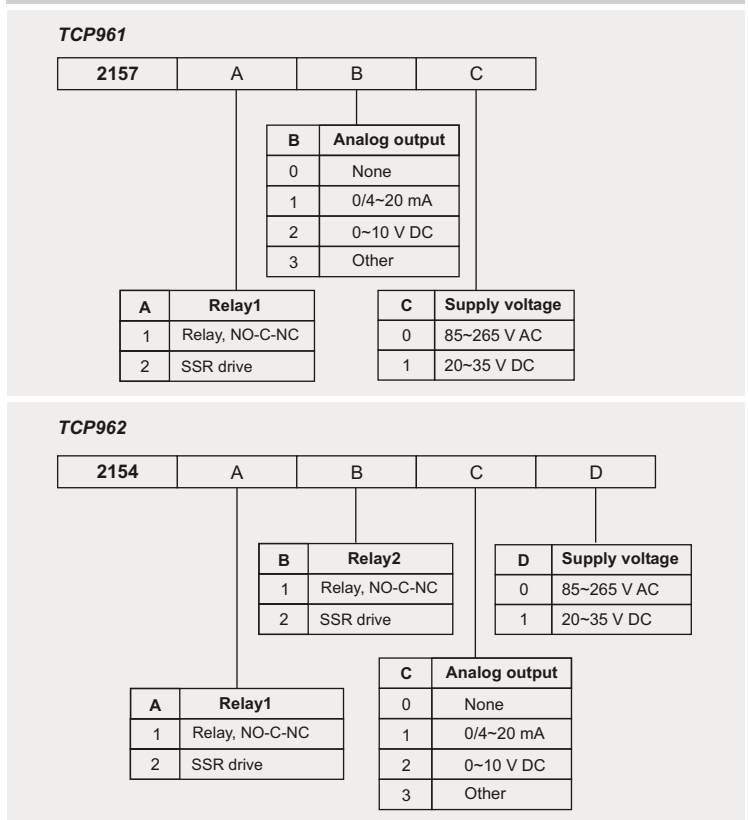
TCP961

| 2157 | A | B | C |
|---|---|---|---|

| B | Analog output |
|---|---|
| 0 | None |
| 1 | 0/4~20 mA |
| 2 | 0~10 V DC |
| 3 | Other |

| A | Relay1 |
|---|---|
| 1 | Relay, NO-C-NC |
| 2 | SSR drive |

| C | Supply voltage |
|---|---|
| 0 | 85~265 V AC |
| 1 | 20~35 V DC |

TCP962

| 2154 | A | B | C | D |
|---|---|---|---|---|

| B | Relay2 |
|---|---|
| 1 | Relay, NO-C-NC |
| 2 | SSR drive |

| D | Supply voltage |
|---|---|
| 0 | 85~265 V AC |
| 1 | 20~35 V DC |

| C | Analog output |
|---|---|
| 0 | None |
| 1 | 0/4~20 mA |
| 2 | 0~10 V DC |
| 3 | Other |

| A | Relay1 |
|---|---|
| 1 | Relay, NO-C-NC |
| 2 | SSR drive |